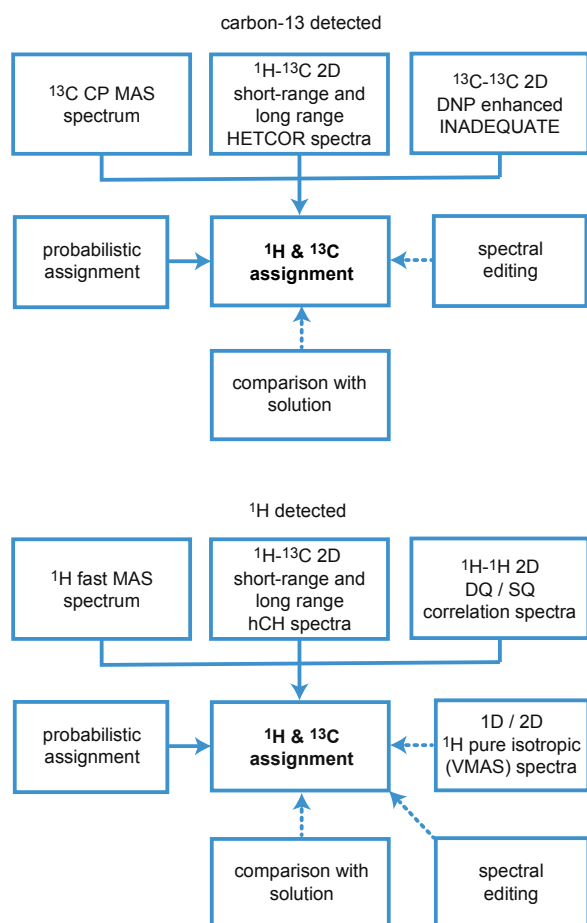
carbon-13 detected

$^{13}$C CP MAS spectrum

$^{1}$H-$^{13}$C 2D short-range and long range HETCOR spectra

$^{13}$C-$^{13}$C 2D DNP enhanced INADEQUATE

probabilistic assignment

**$^{1}$H & $^{13}$C assignment**

spectral editing

comparison with solution

$^{1}$H detected

$^{1}$H fast MAS spectrum

$^{1}$H-$^{13}$C 2D short-range and long range hCH spectra

$^{1}$H-$^{1}$H 2D DQ / SQ correlation spectra

probabilistic assignment

**$^{1}$H & $^{13}$C assignment**

1D / 2D $^{1}$H pure isotropic (VMAS) spectra

comparison with solution

spectral editing